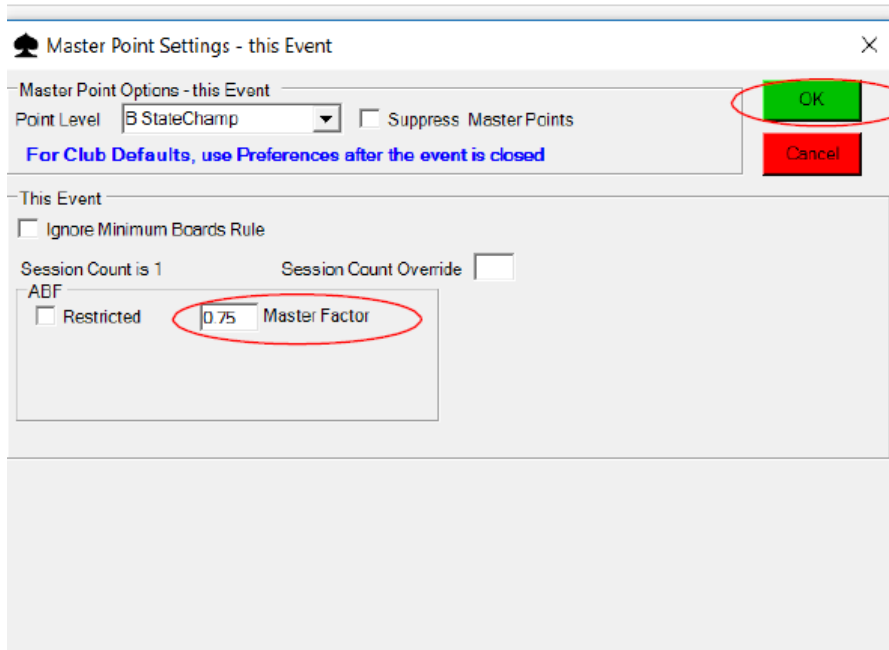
Master Point Settings - this Event

×

Master Point Options - this Event

Point Level B StateChamp

Suppress Master Points

For Club Defaults, use Preferences after the event is closed

OK

Cancel

This Event

Ignore Minimum Boards Rule

Session Count is 1

Session Count Override

ABF

Restricted

0.75 Master Factor